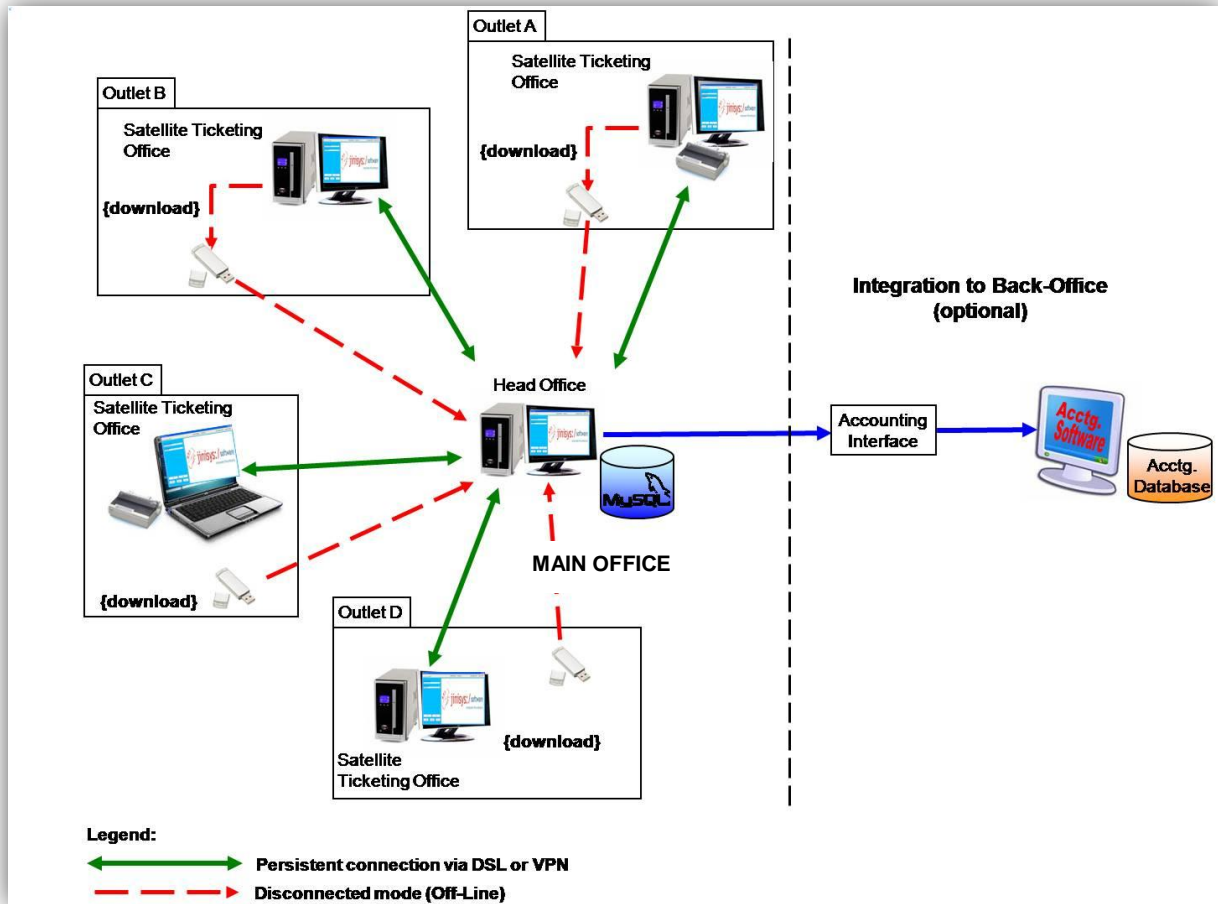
Outlet A

Satellite Ticketing Office

{download}

Outlet B

Satellite Ticketing Office

{download}

Integration to Back-Office (optional)

Outlet C

Satellite Ticketing Office

{download}

Head Office

MySQL

MAIN OFFICE

Accounting Interface

Acctg. Software

Acctg. Database

Outlet D

Satellite Ticketing Office

{download}

Legend:

Persistent connection via DSL or VPN

Disconnected mode (Off-Line)